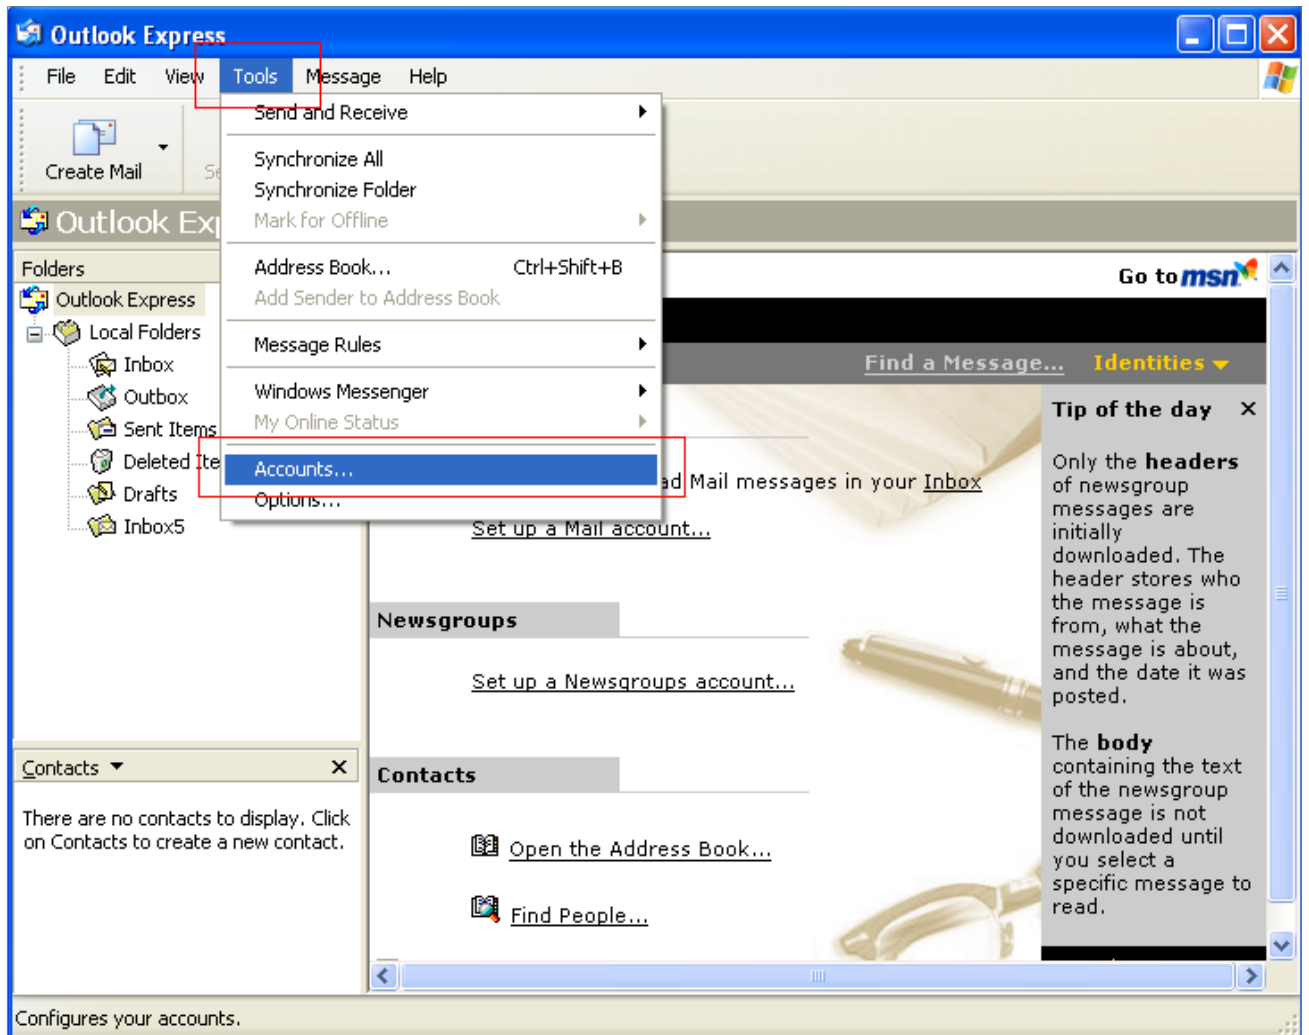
Outlook Express

File Edit View Tools Message Help

Create Mail

Se

Outlook Ex

Folders

Outlook Express

Local Folders

Inbox

Outbox

Sent Items

Deleted Ite

Drafts

Inbox5

Send and Receive

Synchronize All

Synchronize Folder

Mark for Offline

Address Book... Ctrl+Shift+B

Add Sender to Address Book

Message Rules

Windows Messenger

My Online Status

Accounts...

Options...

Go to msn

Find a Message... Identities

ad Mail messages in your Inbox

Set up a Mail account...

Newsgroups

Set up a Newsgroups account...

Contacts

Open the Address Book...

Find People...

Tip of the day ×

Only the headers of newsgroup messages are initially downloaded. The header stores who the message is from, what the message is about, and the date it was posted.

The body containing the text of the newsgroup message is not downloaded until you select a specific message to read.

Contacts ×

There are no contacts to display. Click on Contacts to create a new contact.

Configures your accounts.